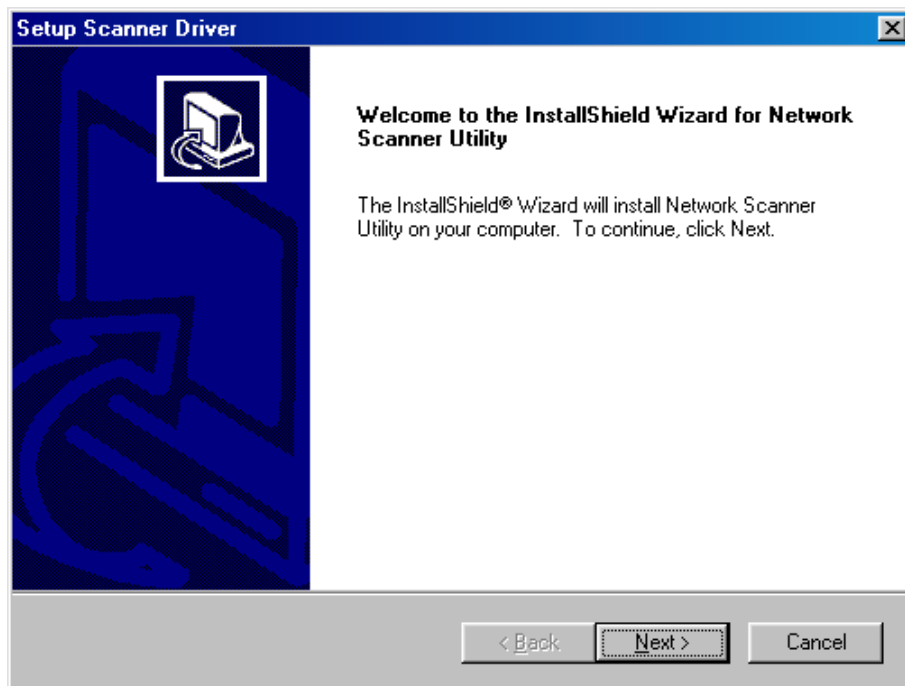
Setup Scanner Driver

Welcome to the InstallShield Wizard for Network Scanner Utility

The InstallShield® Wizard will install Network Scanner Utility on your computer. To continue, click Next.

< Back

Next >

Cancel